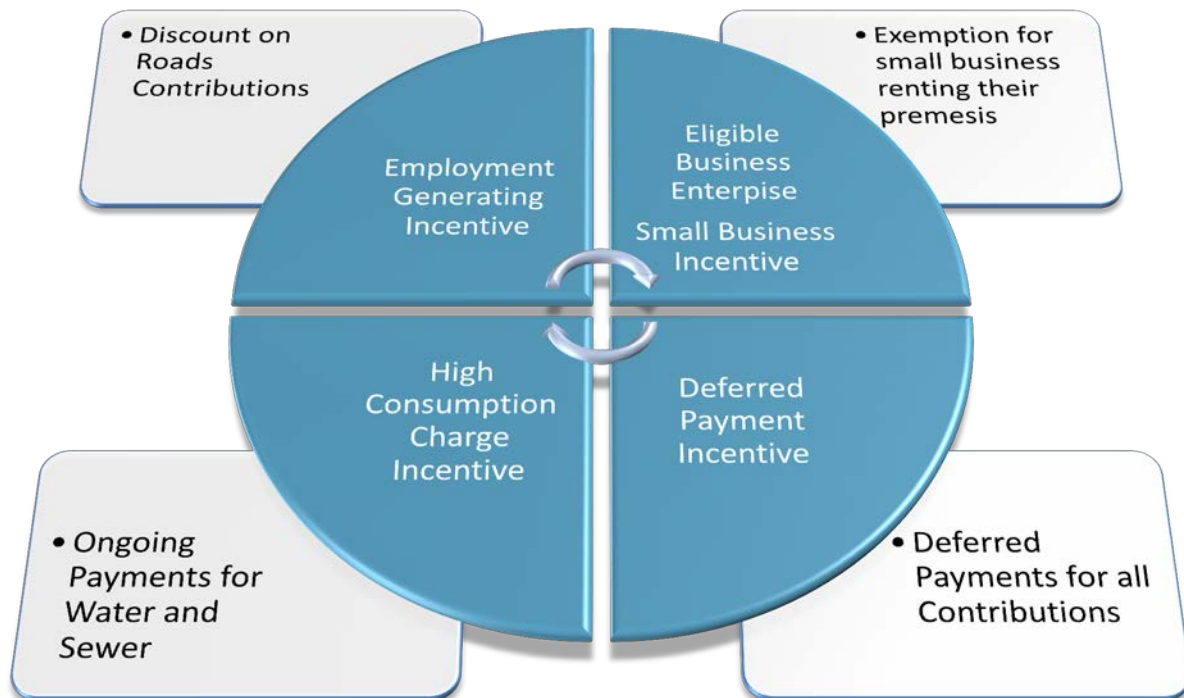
• Discount on Roads Contributions

Employment Generating Incentive

• Exemption for small business renting their premesis

Eligible Business Enterpise

Small Business Incentive

High Consumption Charge Incentive

Deferred Payment Incentive

• Ongoing Payments for Water and Sewer

• Deferred Payments for all Contributions